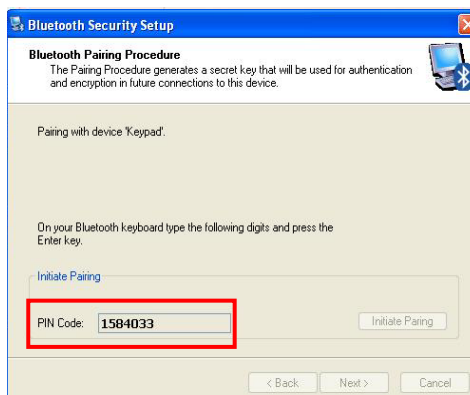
Bluetooth Security Setup

Bluetooth Pairing Procedure
The Pairing Procedure generates a secret key that will be used for authentication and encryption in future connections to this device.

Pairing with device 'Keypad'.

On your Bluetooth keyboard type the following digits and press the Enter key.

Initiate Pairing

PIN Code: 1584033

Initiate Paring

< Back Next > Cancel